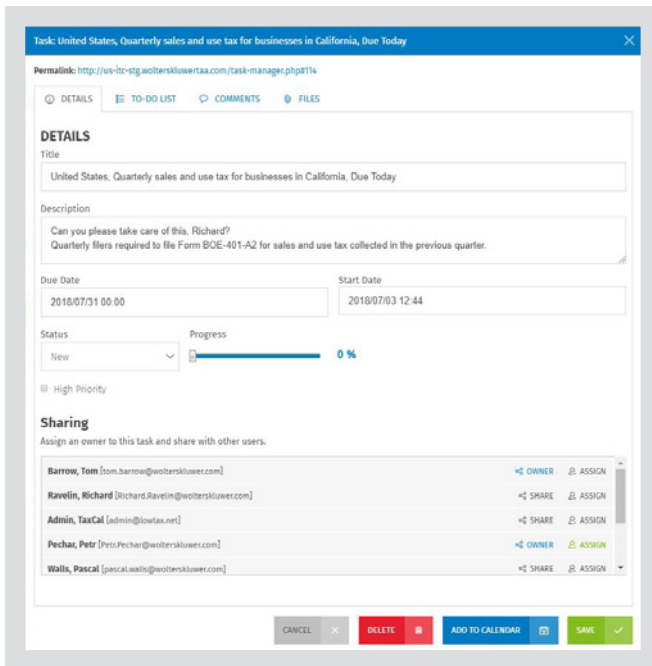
Task: United States, Quarterly sales and use tax for businesses in California, Due Today

Permalink: http://us-itc-stg.wolterskluwertaa.com/task-manager.php#114

DETAILS   TO-DO LIST   COMMENTS   FILES

DETAILS

Title

United States, Quarterly sales and use tax for businesses in California, Due Today

Description

Can you please take care of this, Richard?
Quarterly filers required to file Form BOE-401-A2 for sales and use tax collected in the previous quarter.

Due Date

2018/07/31 00:00

Start Date

2018/07/03 12:44

Status

New

Progress

0 %

High Priority

Sharing

Assign an owner to this task and share with other users.

| | | |
|---|---|---|
| Barrow, Tom [tom.barrow@wolterskluwer.com] | OWNER | ASSIGN |
| Ravelin, Richard [Richard.Ravelin@wolterskluwer.com] | SHARE | ASSIGN |
| Admin, TaxCal [admin@lowtax.net] | SHARE | ASSIGN |
| Pechar, Petr [Petr.Pechar@wolterskluwer.com] | OWNER | ASSIGN |
| Walls, Pascal [pascal.walls@wolterskluwer.com] | SHARE | ASSIGN |

CANCEL   DELETE   ADD TO CALENDAR   SAVE